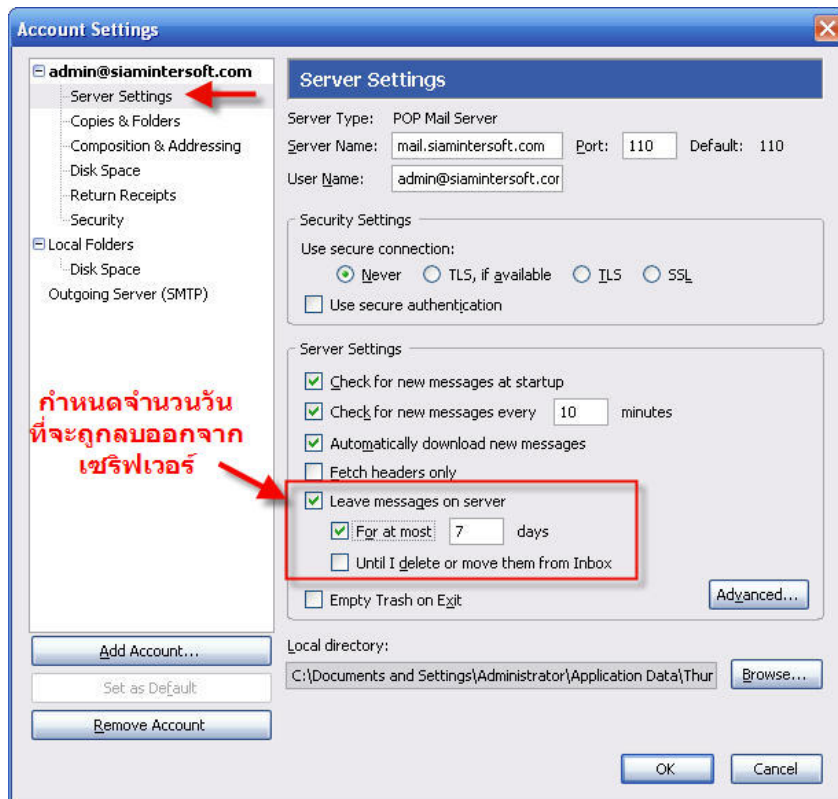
Account Settings

admin@siamintersoft.com
Server Settings
Copies & Folders
Composition & Addressing
Disk Space
Return Receipts
Security
Local Folders
Disk Space
Outgoing Server (SMTP)

กำหนดจำนวนวัน ที่จะถูกลบออกจาก เซิร์ฟเวอร์

Add Account...
Set as Default
Remove Account

Server Settings

Server Type: POP Mail Server
Server Name: mail.siamintersoft.com Port: 110 Default: 110
User Name: admin@siamintersoft.cor

Security Settings
Use secure connection:
Never TLS, if available TLS SSL
Use secure authentication

Server Settings
Check for new messages at startup
Check for new messages every 10 minutes
Automatically download new messages
Fetch headers only
Leave messages on server
For at most 7 days
Until I delete or move them from Inbox
Empty Trash on Exit
Advanced...

Local directory:
C:\Documents and Settings\Administrator\Application Data\Thur
Browse...

OK Cancel